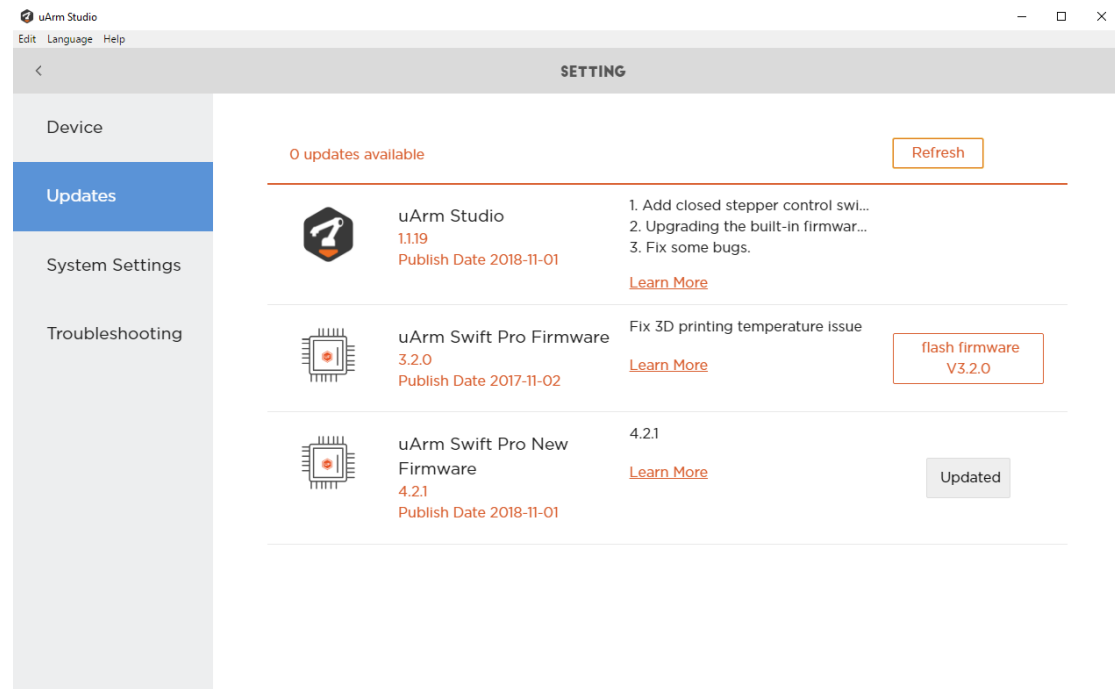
uArm Studio

Edit Language Help

SETTING

Device

Updates

System Settings

Troubleshooting

0 updates available

Refresh

uArm Studio
1.1.19
Publish Date 2018-11-01

1. Add closed stepper control swi...
2. Upgrading the built-in firmwar...
3. Fix some bugs.

Learn More

uArm Swift Pro Firmware
3.2.0
Publish Date 2017-11-02

Fix 3D printing temperature issue

Learn More

flash firmware V3.2.0

uArm Swift Pro New Firmware
4.2.1
Publish Date 2018-11-01

4.2.1

Learn More

Updated